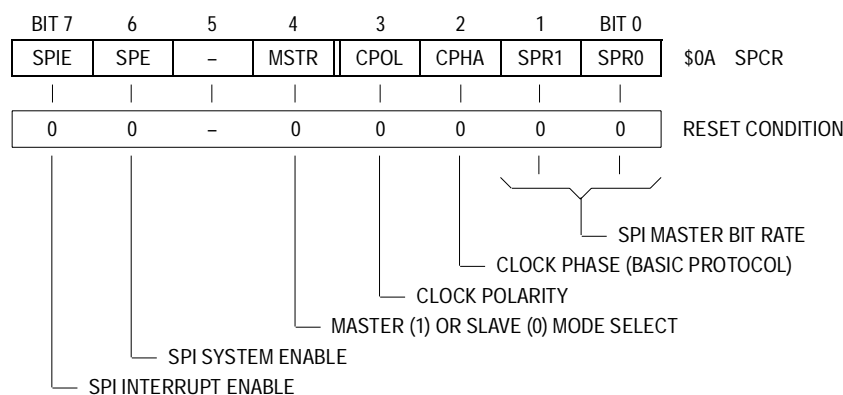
| BIT 7 | 6 | 5 | 4 | 3 | 2 | 1 | BIT 0 | |
|---|---|---|---|---|---|---|---|---|
| SPIE | SPE | – | MSTR | CPOL | CPHA | SPR1 | SPR0 | \$0A SPCR |
| 0 | 0 | – | 0 | 0 | 0 | 0 | 0 | RESET CONDITION |

SPI MASTER BIT RATE

CLOCK PHASE (BASIC PROTOCOL)

CLOCK POLARITY

MASTER (1) OR SLAVE (0) MODE SELECT

SPI SYSTEM ENABLE

SPI INTERRUPT ENABLE